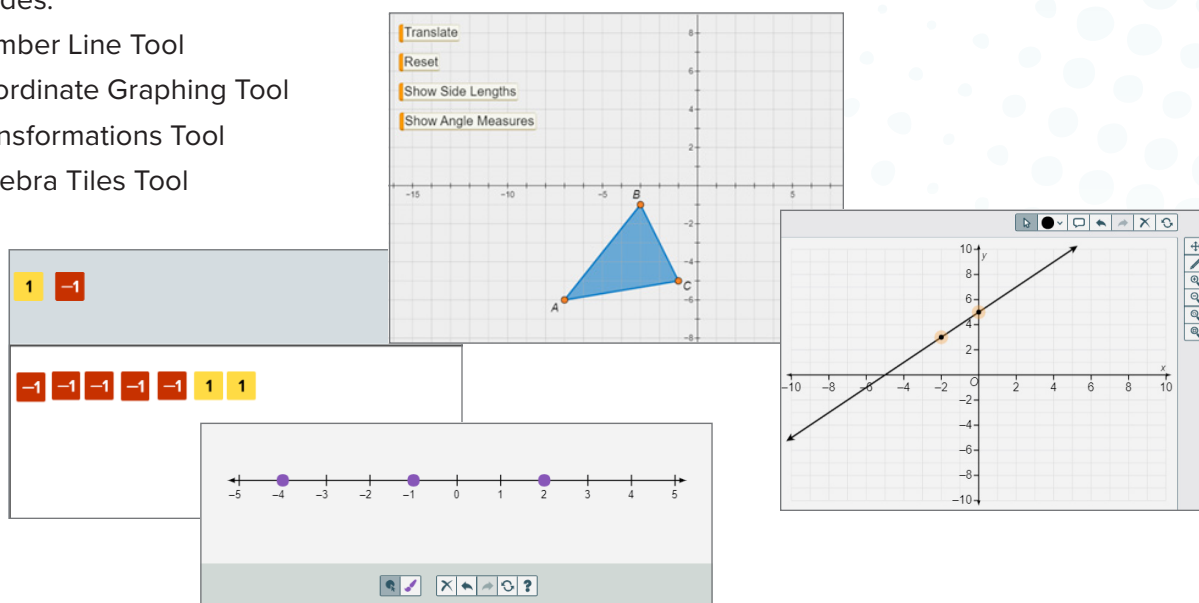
des:
mber Line Tool
ordinate Graphing Tool
nsformations Tool
ebra Tiles Tool

Translate
Reset
Show Side Lengths
Show Angle Measures

8
6
4
2
−15 −10 −5 B 5
−2
−4
C
A −6
−8

1 −1

−1 −1 −1 −1 −1 1 1

−5 −4 −3 −2 −1 0 1 2 3 4 5

?

10 y
8
6
4
2
x
−10 −8 −6 −4 −2 O 2 4 6 8 10
−2
−4
−6
−8
−10